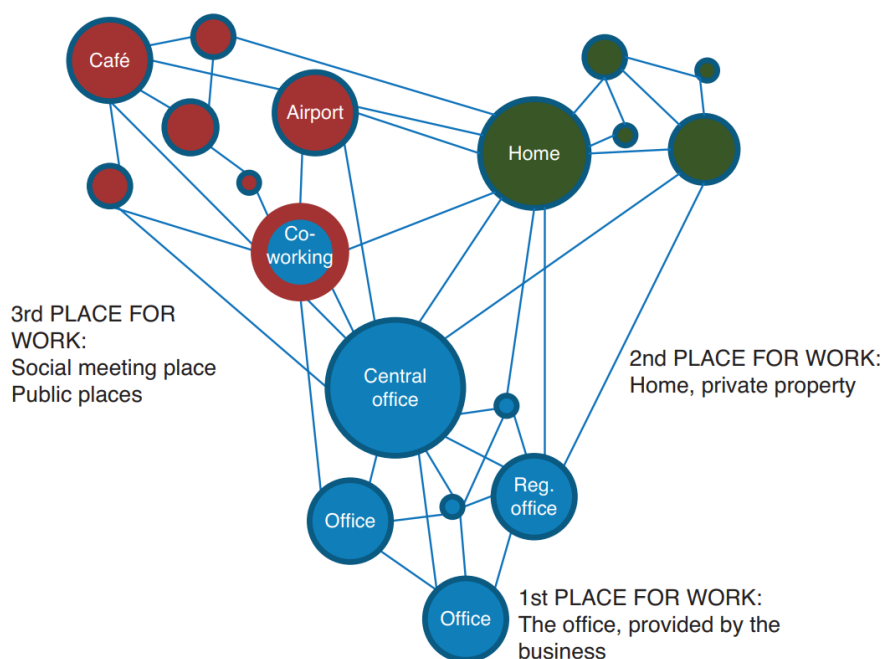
Café

Airport

Home

Co-working

3rd PLACE FOR WORK:
Social meeting place
Public places

Central office

2nd PLACE FOR WORK:
Home, private property

Reg. office

Office

Office

1st PLACE FOR WORK:
The office, provided by the business